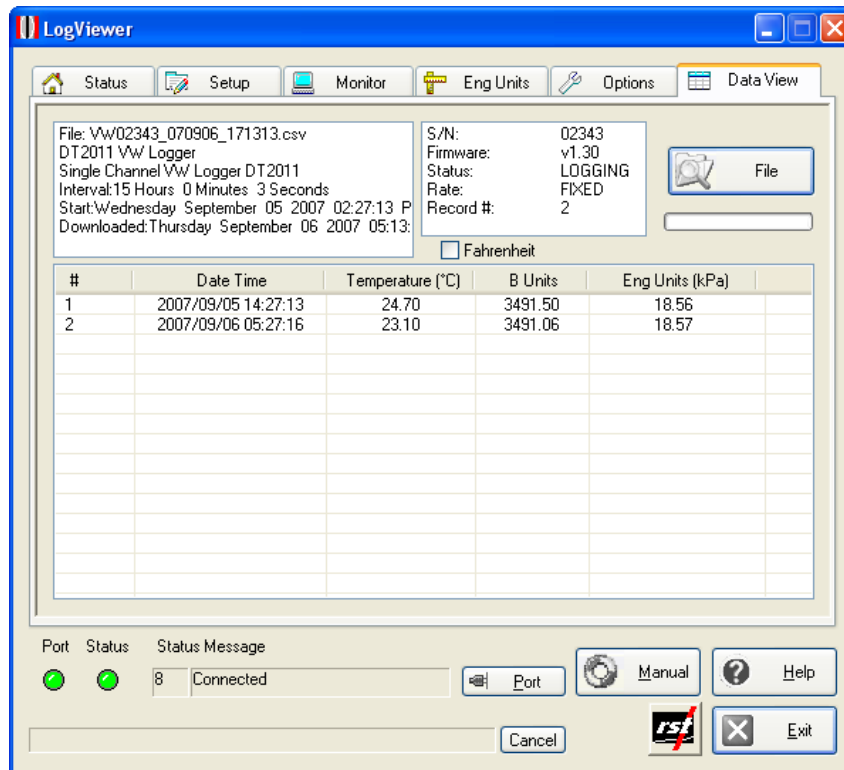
LogViewer

Status | Setup | Monitor | Eng Units | Options | Data View

File: VW02343_070906_171313.csv
DT2011 VW Logger
Single Channel VW Logger DT2011
Interval:15 Hours 0 Minutes 3 Seconds
Start:Wednesday September 05 2007 02:27:13 P
Downloaded:Thursday September 06 2007 05:13:

S/N: 02343
Firmware: v1.30
Status: LOGGING
Rate: FIXED
Record #: 2

File

Fahrenheit

| # | Date Time | Temperature (°C) | B Units | Eng Units (kPa) |
|---|---|---|---|---|
| 1 | 2007/09/05 14:27:13 | 24.70 | 3491.50 | 18.56 |
| 2 | 2007/09/06 05:27:16 | 23.10 | 3491.06 | 18.57 |

Port Status Status Message
8 Connected
Port
Manual
Help
Cancel
rst
Exit